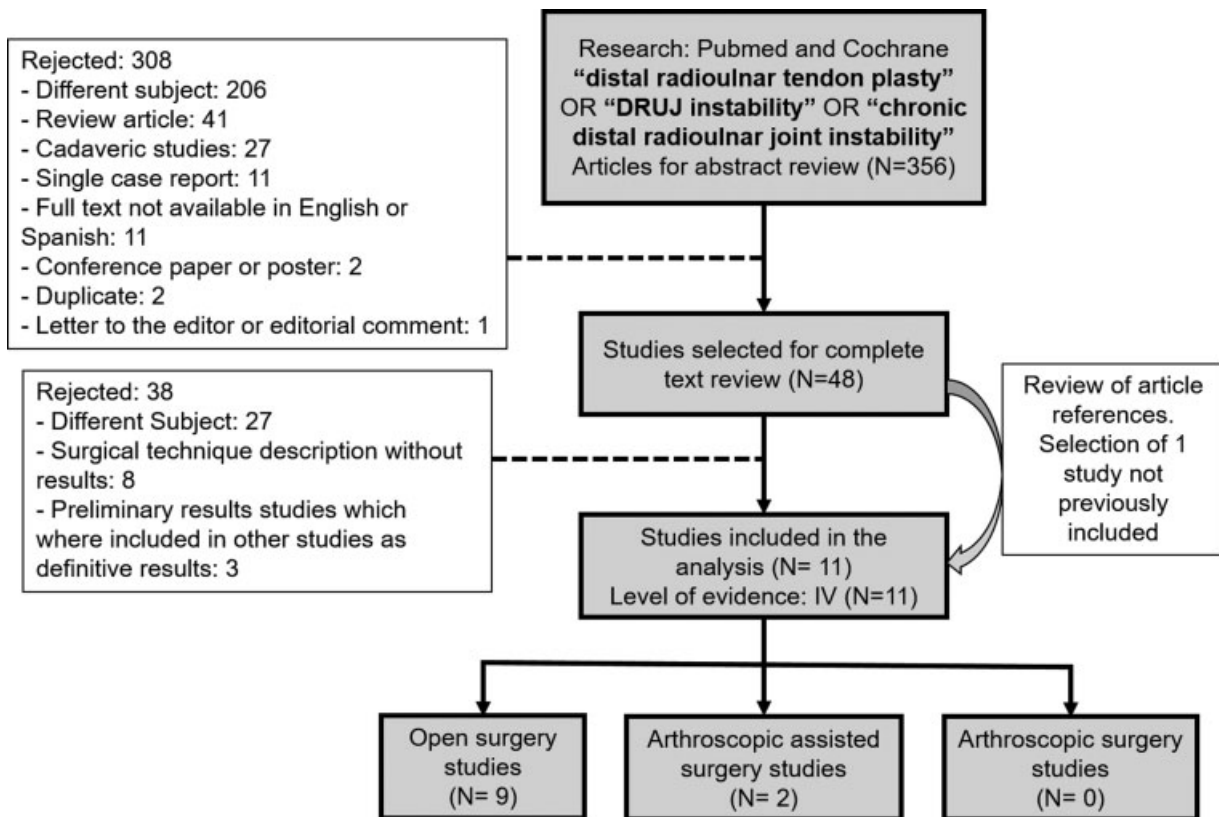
Research: Pubmed and Cochrane "distal radioulnar tendon plasty" OR "DRUJ instability" OR "chronic distal radioulnar joint instability" Articles for abstract review (N=356)

Rejected: 308
- Different subject: 206
- Review article: 41
- Cadaveric studies: 27
- Single case report: 11
- Full text not available in English or Spanish: 11
- Conference paper or poster: 2
- Duplicate: 2
- Letter to the editor or editorial comment: 1

Studies selected for complete text review (N=48)

Rejected: 38
- Different Subject: 27
- Surgical technique description without results: 8
- Preliminary results studies which where included in other studies as definitive results: 3

Review of article references. Selection of 1 study not previously included

Studies included in the analysis (N= 11)
Level of evidence: IV (N=11)

Open surgery studies (N= 9)

Arthroscopic assisted surgery studies (N= 2)

Arthroscopic surgery studies (N= 0)